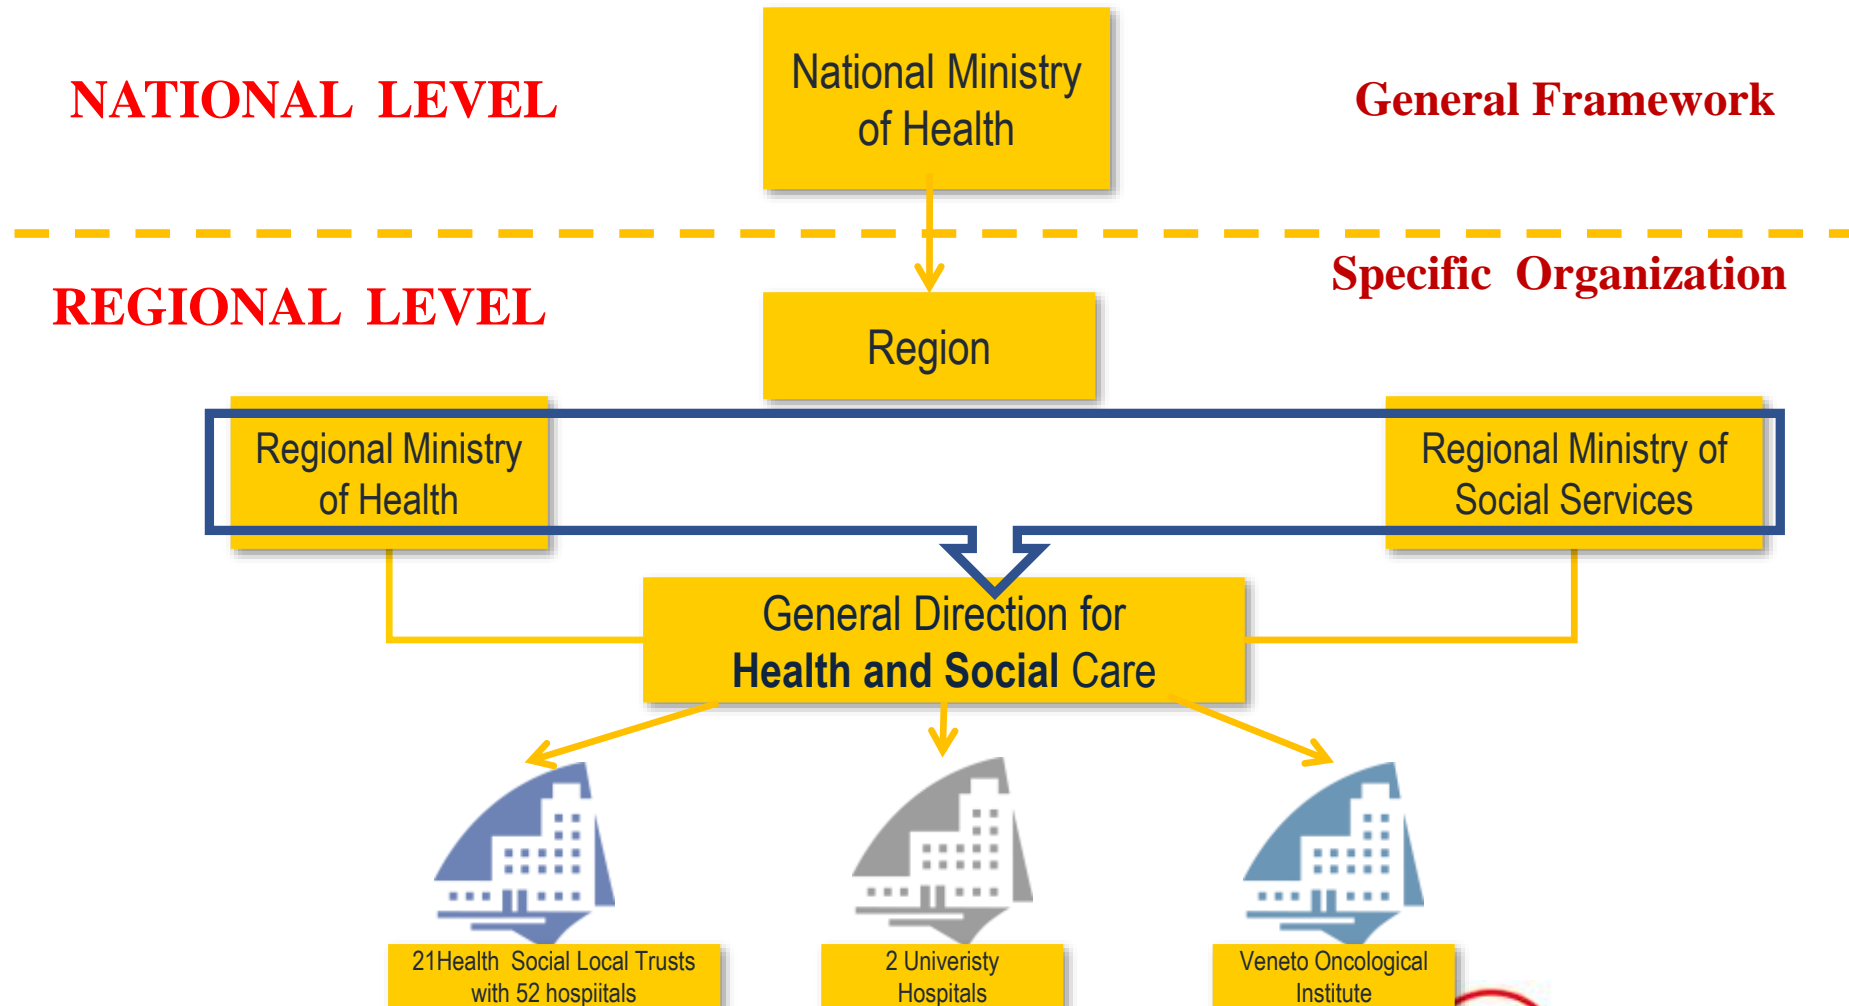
NATIONAL LEVEL

National Ministry of Health

General Framework

REGIONAL LEVEL

Specific Organization

Region

Regional Ministry of Health

Regional Ministry of Social Services

General Direction for **Health and Social** Care

21Health Social Local Trusts with 52 hospiitals

2 Univeristy Hospitals

Veneto Oncological Institute